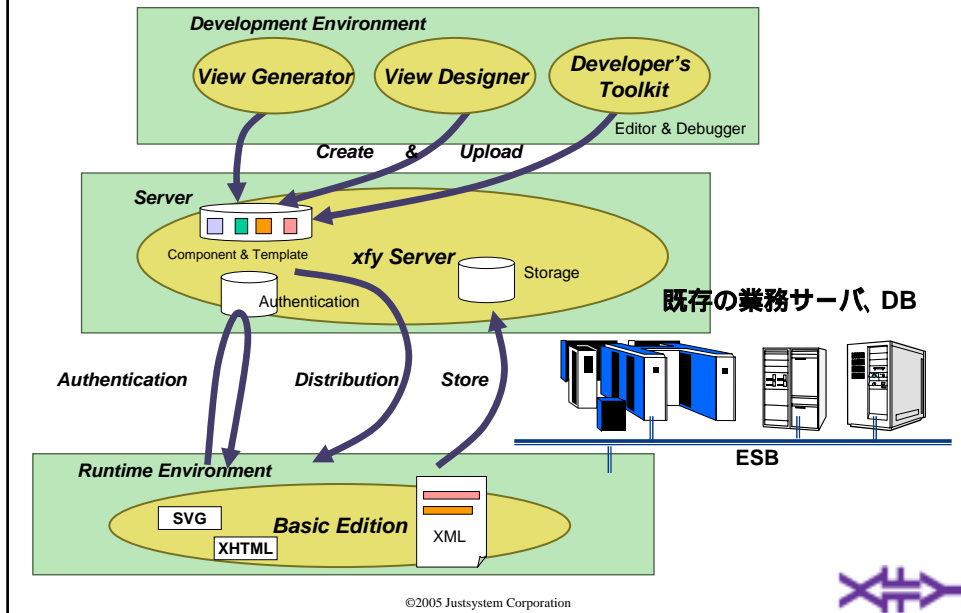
Development Environment

View Generator

View Designer

Developer's Toolkit

Editor & Debugger

Create & Upload

Server

Component & Template

xfy Server

Storage

Authentication

既存の業務サーバ、DB

Authentication

Distribution

Store

ESB

Runtime Environment

SVG

Basic Edition

XHTML

XML

©2005 Justsystem Corporation